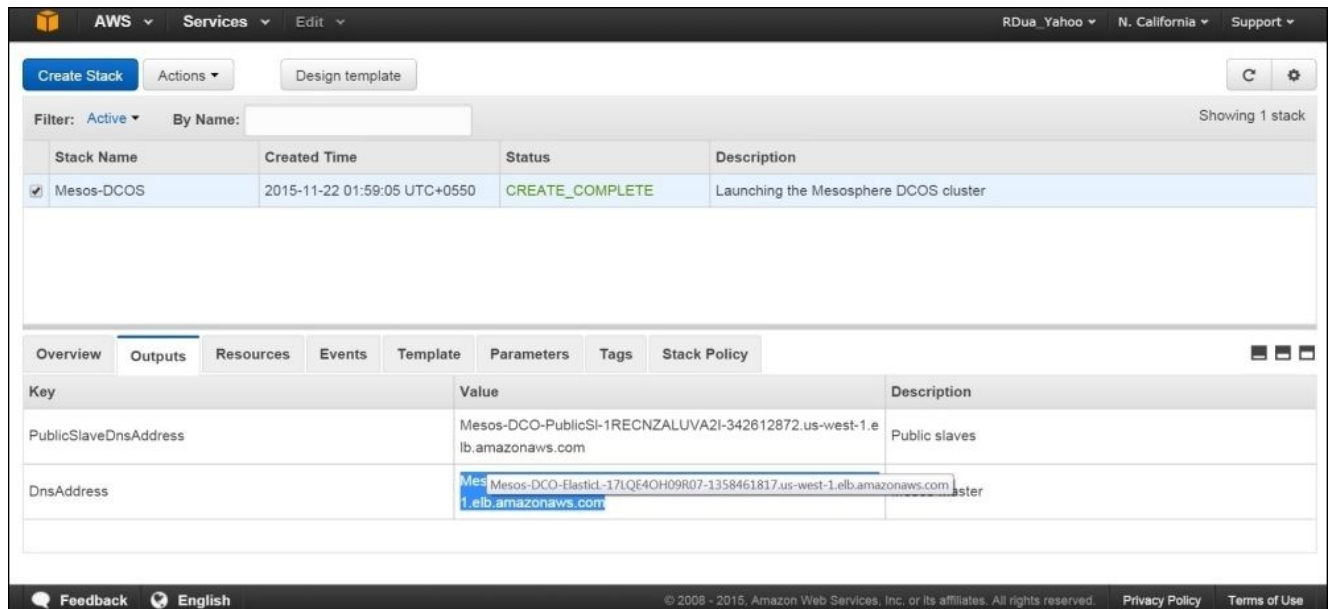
AWS Services Edit RDua_Yahoo N. California Support

Create Stack Actions Design template

Filter: Active By Name: Showing 1 stack

| Stack Name | Created Time | Status | Description |
|---|---|---|---|
| Mesos-DCOS | 2015-11-22 01:59:05 UTC+0550 | CREATE_COMPLETE | Launching the Mesosphere DCOS cluster |

Overview Outputs Resources Events Template Parameters Tags Stack Policy

| Key | Value | Description |
|---|---|---|
| PublicSlaveDnsAddress | Mesos-DCO-PublicSl-1RECNZALUVA2I-342612872.us-west-1.elb.amazonaws.com | Public slaves |
| DnsAddress | Mes Mesos-DCO-ElasticL-17LQE4OH09R07-1358461817.us-west-1.elb.amazonaws.com 1.elb.amazonaws.com | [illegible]aster |

Feedback English © 2008 - 2015, Amazon Web Services, Inc. or its affiliates. All rights reserved. Privacy Policy Terms of Use